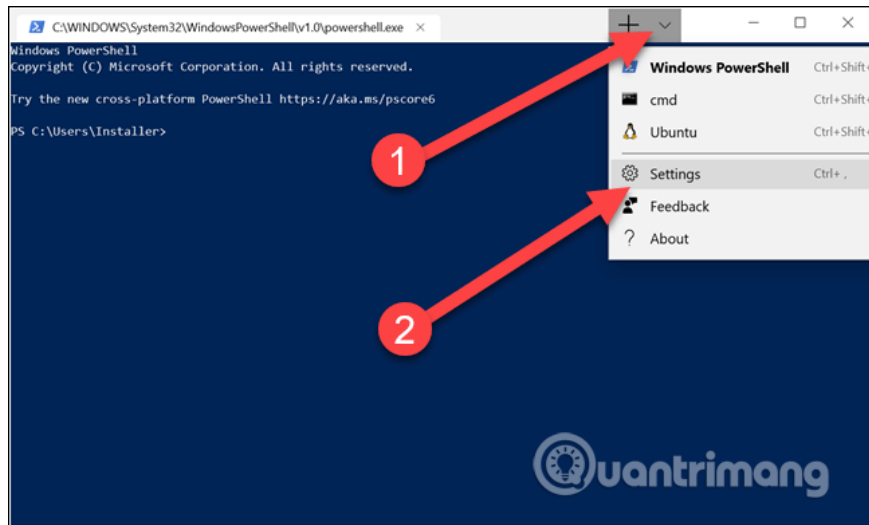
C:\WINDOWS\System32\WindowsPowerShell\v1.0\powershell.exe ×

+ ∨ — ☐ ×

Windows PowerShell
Copyright (C) Microsoft Corporation. All rights reserved.

Try the new cross-platform PowerShell https://aka.ms/pscore6

PS C:\Users\Installer>

Windows PowerShell Ctrl+Shift+
cmd Ctrl+Shift+
Ubuntu Ctrl+Shift+
Settings Ctrl+ ,
Feedback
? About

1

2

Quantrimang